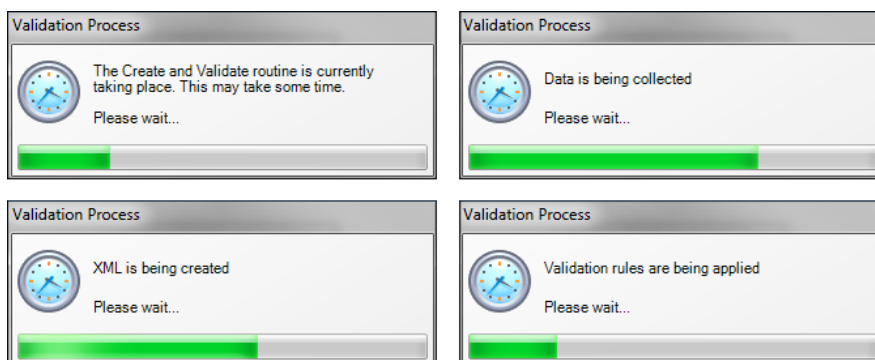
Validation Process

The Create and Validate routine is currently taking place. This may take some time.

Please wait...

Validation Process

Data is being collected

Please wait...

Validation Process

XML is being created

Please wait...

Validation Process

Validation rules are being applied

Please wait...